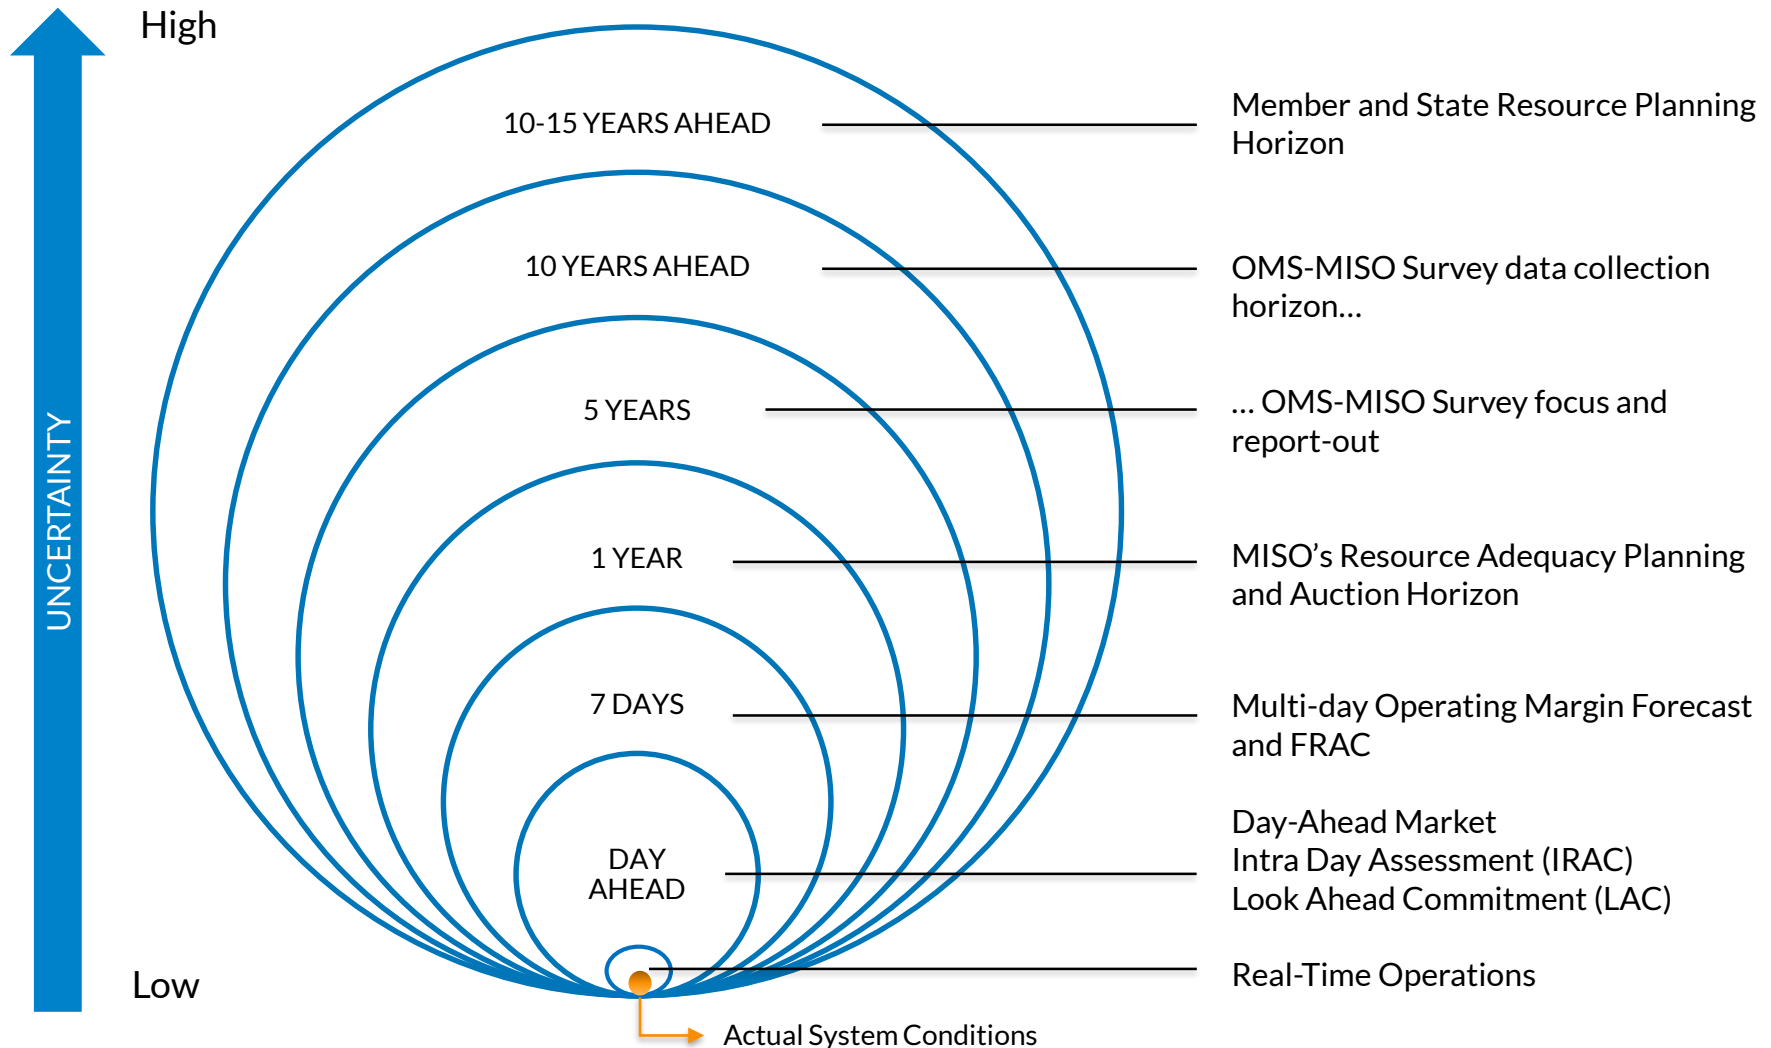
High

UNCERTAINTY

Low

10-15 YEARS AHEAD

Member and State Resource Planning Horizon

10 YEARS AHEAD

OMS-MISO Survey data collection horizon…

5 YEARS

… OMS-MISO Survey focus and report-out

1 YEAR

MISO’s Resource Adequacy Planning and Auction Horizon

7 DAYS

Multi-day Operating Margin Forecast and FRAC

DAY AHEAD

Day-Ahead Market
Intra Day Assessment (IRAC)
Look Ahead Commitment (LAC)

Real-Time Operations

Actual System Conditions